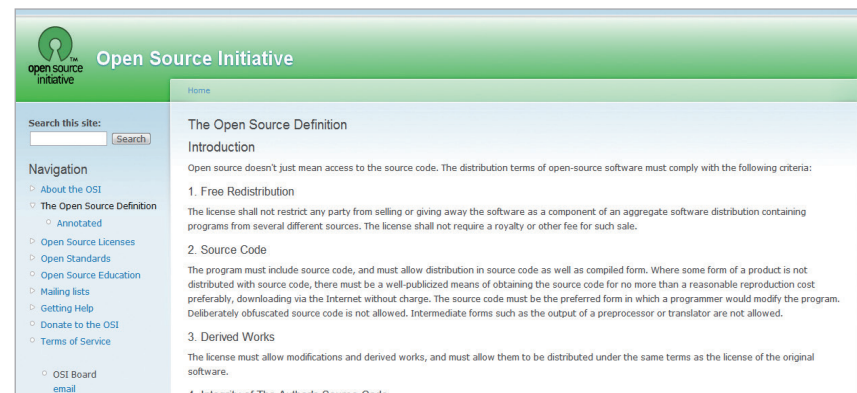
open source initiative TM

Open Source Initiative

Home

Search this site:

Search

Navigation

About the OSI

The Open Source Definition

Annotated

Open Source Licenses

Open Standards

Open Source Education

Mailing lists

Getting Help

Donate to the OSI

Terms of Service

OSI Board

email

The Open Source Definition

Introduction

Open source doesn't just mean access to the source code. The distribution terms of open-source software must comply with the following criteria:

1. Free Redistribution

The license shall not restrict any party from selling or giving away the software as a component of an aggregate software distribution containing programs from several different sources. The license shall not require a royalty or other fee for such sale.

2. Source Code

The program must include source code, and must allow distribution in source code as well as compiled form. Where some form of a product is not distributed with source code, there must be a well-publicized means of obtaining the source code for no more than a reasonable reproduction cost preferably, downloading via the Internet without charge. The source code must be the preferred form in which a programmer would modify the program. Deliberately obfuscated source code is not allowed. Intermediate forms such as the output of a preprocessor or translator are not allowed.

3. Derived Works

The license must allow modifications and derived works, and must allow them to be distributed under the same terms as the license of the original software.

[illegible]